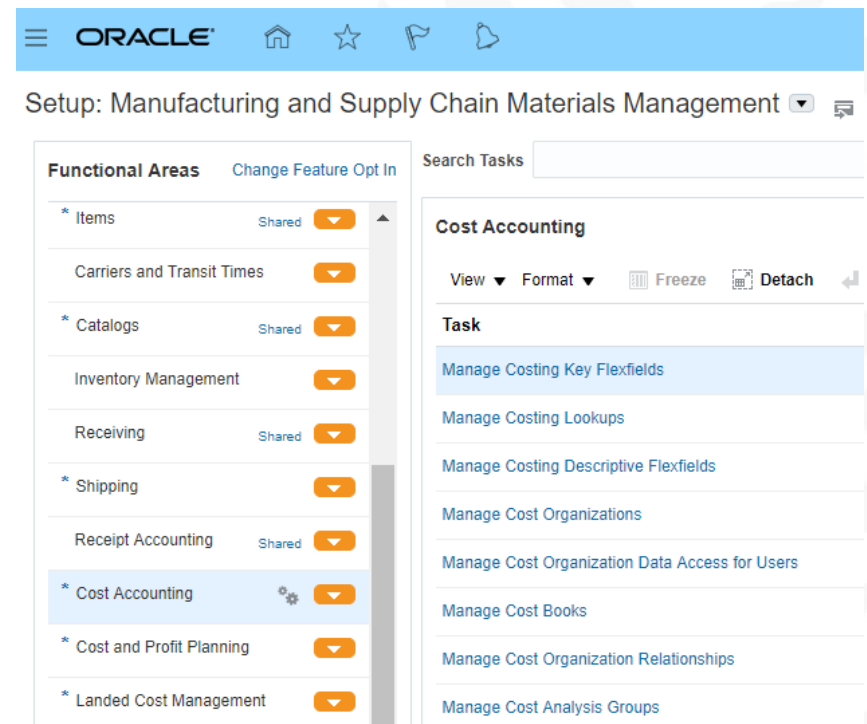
ORACLE

Setup: Manufacturing and Supply Chain Materials Management

Functional Areas
Change Feature Opt In

* Items Shared
Carriers and Transit Times
* Catalogs Shared
Inventory Management
Receiving Shared
* Shipping
Receipt Accounting Shared
* Cost Accounting
* Cost and Profit Planning
* Landed Cost Management

Search Tasks

Cost Accounting

View ▼ Format ▼ Freeze Detach

| Task |
|---|
| Manage Costing Key Flexfields |
| Manage Costing Lookups |
| Manage Costing Descriptive Flexfields |
| Manage Cost Organizations |
| Manage Cost Organization Data Access for Users |
| Manage Cost Books |
| Manage Cost Organization Relationships |
| Manage Cost Analysis Groups |